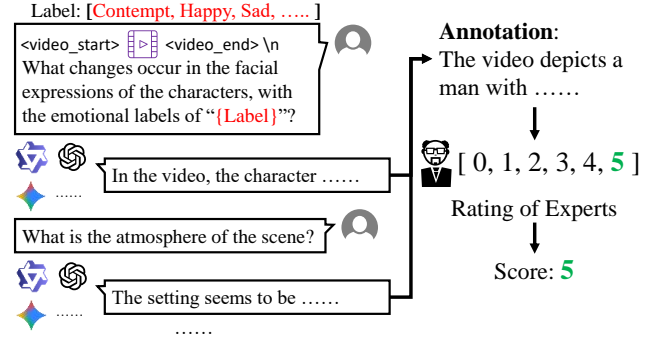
Label: [Contempt, Happy, Sad, ….. ]

<video_start> <video_end> \n What changes occur in the facial expressions of the characters, with the emotional labels of "{Label}"?

……

In the video, the character ……

What is the atmosphere of the scene?

……

The setting seems to be ……

……

Annotation: The video depicts a man with ……

[ 0, 1, 2, 3, 4, 5 ]

Rating of Experts

Score: 5